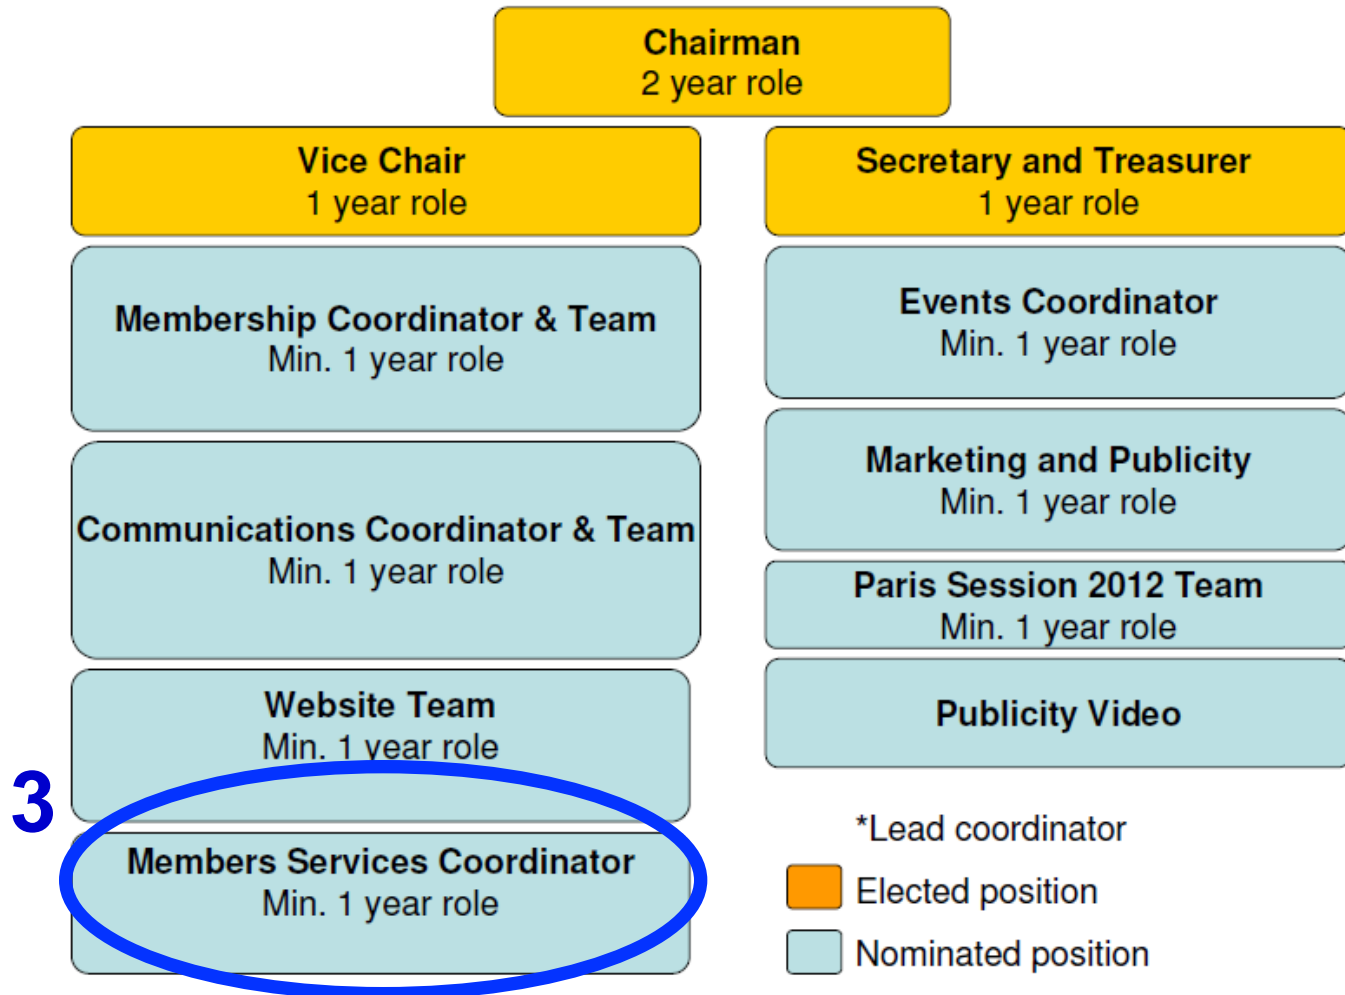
Chairman
2 year role

Vice Chair
1 year role

Secretary and Treasurer
1 year role

Membership Coordinator & Team
Min. 1 year role

Communications Coordinator & Team
Min. 1 year role

Website Team
Min. 1 year role

3

Members Services Coordinator
Min. 1 year role

Events Coordinator
Min. 1 year role

Marketing and Publicity
Min. 1 year role

Paris Session 2012 Team
Min. 1 year role

Publicity Video

*Lead coordinator

Elected position

Nominated position